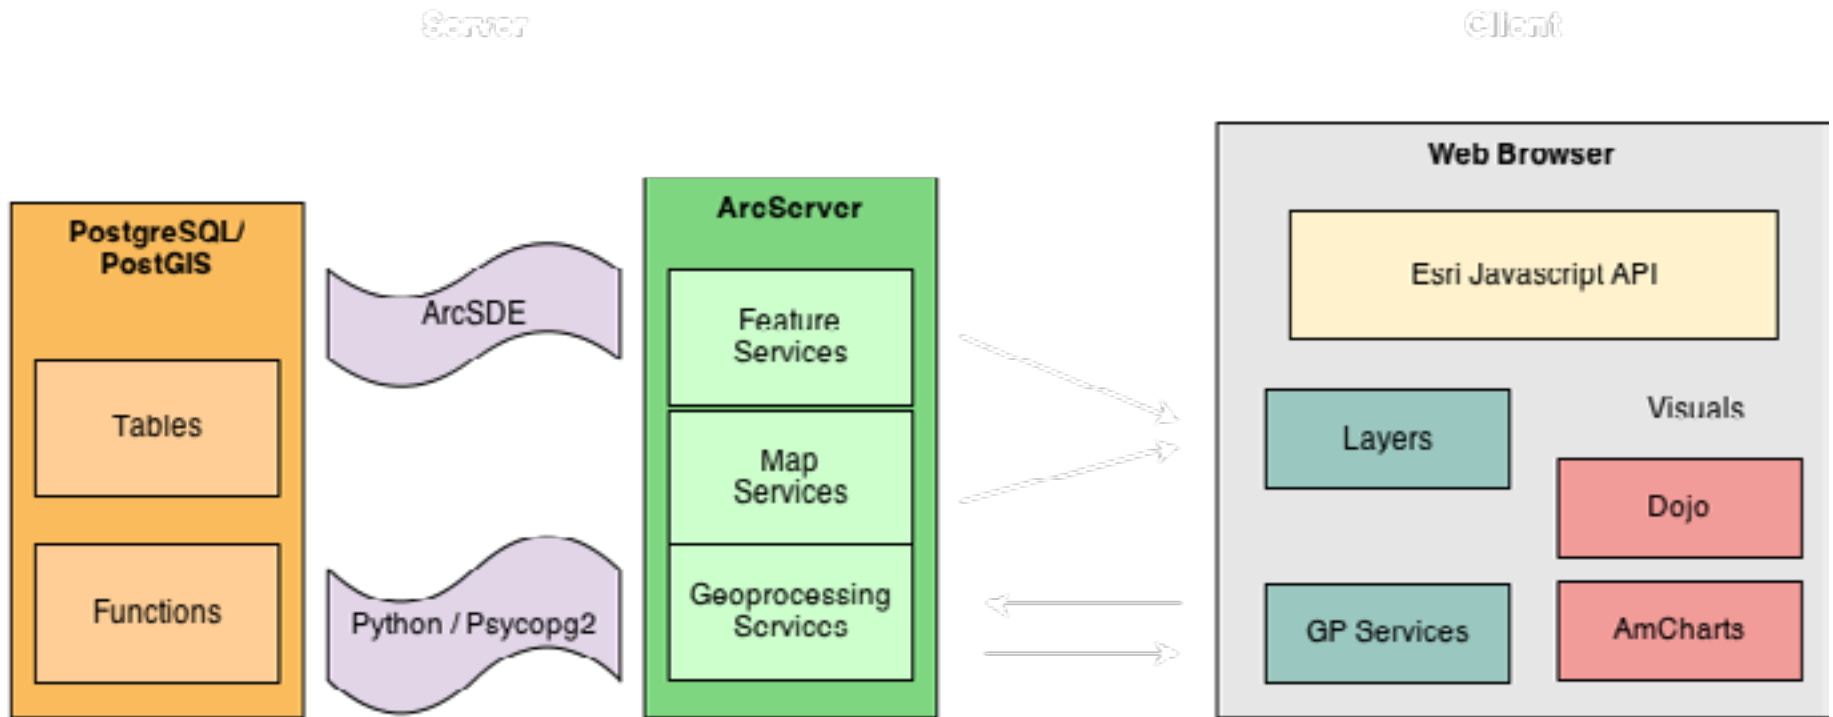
Server

Client

PostgreSQL/ PostGIS

Tables

Functions

ArcSDE

Python / Psycopg2

ArcServer

Feature Services

Map Services

Geoprocessing Services

Web Browser

Esri Javascript API

Layers

Visuals

Dojo

GP Services

AmCharts